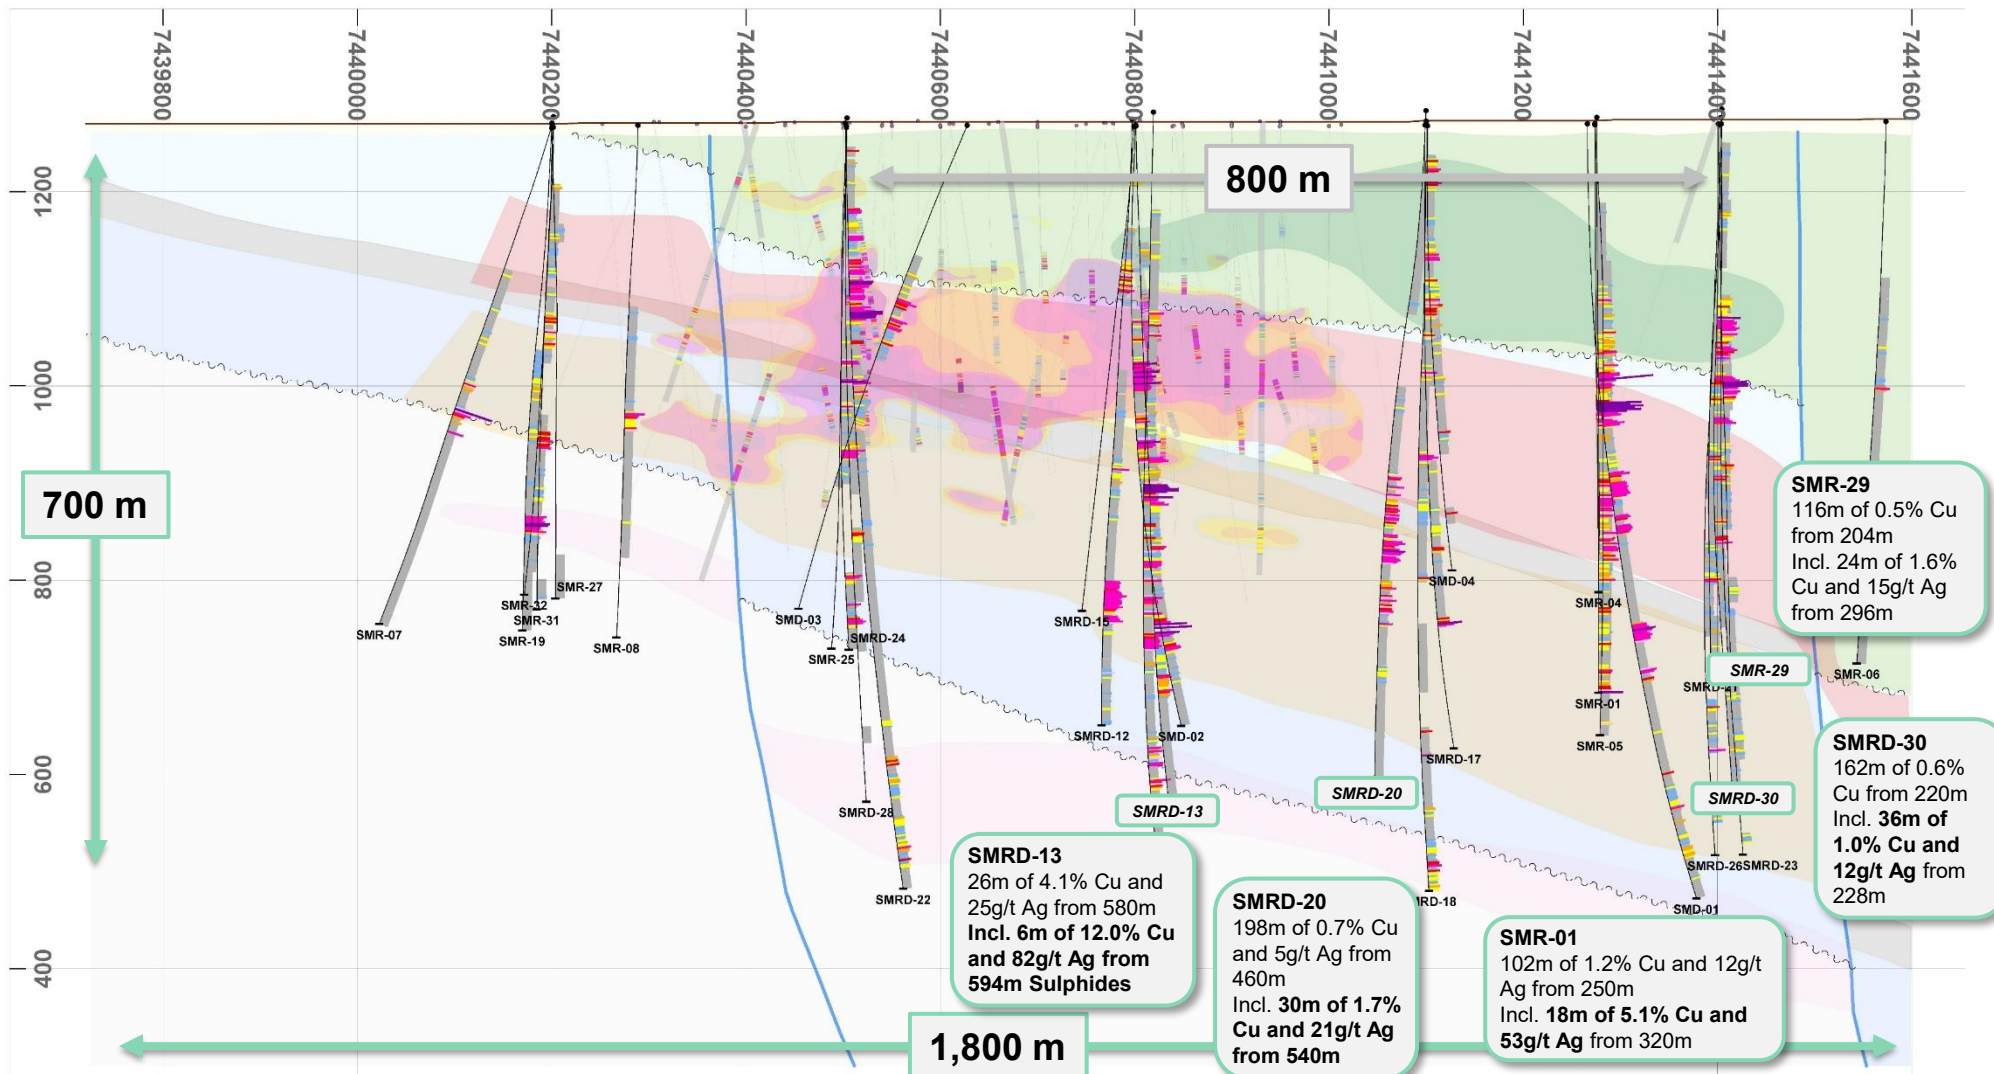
7439800
7440000
7440200
7440400
7440600
7440800
7441000
7441200
7441400
7441600

800 m

1200
1000
800
600
400

700 m

SMR-07
SMR-32
SMR-31
SMR-19
SMR-27
SMR-08
SMD-03
SMR-25
SMRD-24
SMRD-28
SMRD-22
SMRD-15
SMRD-12
SMD-02
SMRD-13
SMD-04
SMRD-17
SMRD-20
RD-18
SMR-04
SMR-01
SMR-05
SMR-29
SMR-21
SMR-06
SMRD-30
SMRD-26
SMRD-23
SMD-01

SMR-29
116m of 0.5% Cu from 204m
Incl. 24m of 1.6% Cu and 15g/t Ag from 296m

SMRD-30
162m of 0.6% Cu from 220m
Incl. **36m of 1.0% Cu and 12g/t Ag** from 228m

SMRD-13
26m of 4.1% Cu and 25g/t Ag from 580m
**Incl. 6m of 12.0% Cu and 82g/t Ag from 594m Sulphides**

SMRD-20
198m of 0.7% Cu and 5g/t Ag from 460m
Incl. **30m of 1.7% Cu and 21g/t Ag from 540m**

SMR-01
102m of 1.2% Cu and 12g/t Ag from 250m
Incl. **18m of 5.1% Cu and 53g/t Ag** from 320m

1,800 m